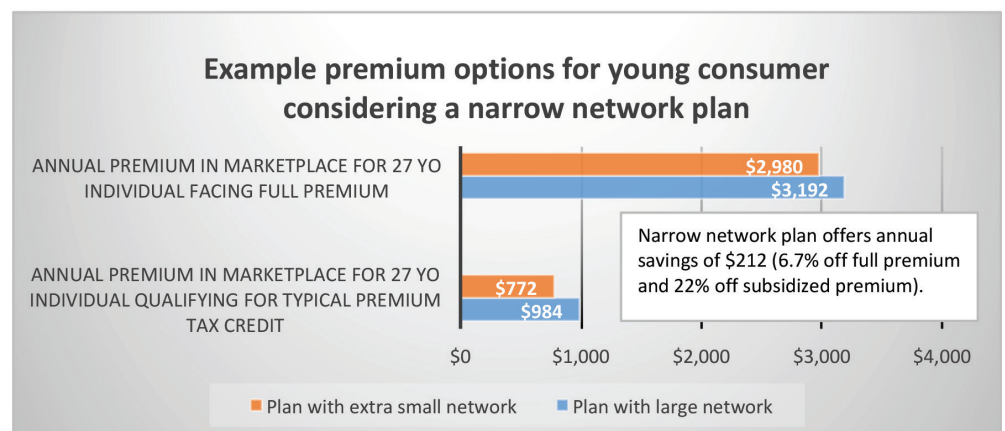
Example premium options for young consumer considering a narrow network plan

ANNUAL PREMIUM IN MARKETPLACE FOR 27 YO INDIVIDUAL FACING FULL PREMIUM

$2,980

$3,192

Narrow network plan offers annual savings of $212 (6.7% off full premium and 22% off subsidized premium).

ANNUAL PREMIUM IN MARKETPLACE FOR 27 YO INDIVIDUAL QUALIFYING FOR TYPICAL PREMIUM TAX CREDIT

$772

$984

$0 $1,000 $2,000 $3,000 $4,000

Plan with extra small network Plan with large network